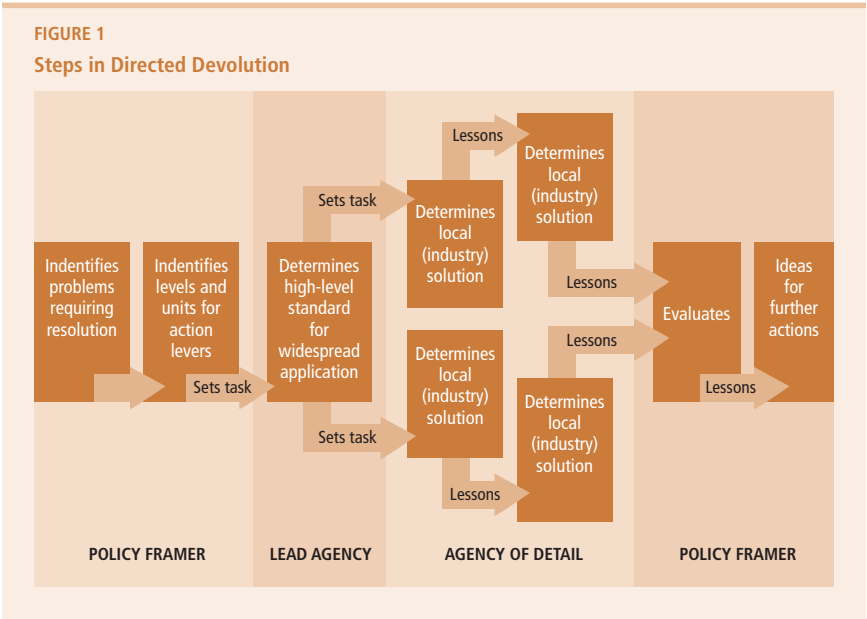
FIGURE 1

Steps in Directed Devolution

Indentifies problems requiring resolution

Indentifies levels and units for action levers

Sets task

Determines high-level standard for widespread application

Sets task

Sets task

Determines local (industry) solution

Lessons

Determines local (industry) solution

Lessons

Determines local (industry) solution

Lessons

Determines local (industry) solution

Lessons

Evaluates

Lessons

Ideas for further actions

POLICY FRAMER

LEAD AGENCY

AGENCY OF DETAIL

POLICY FRAMER